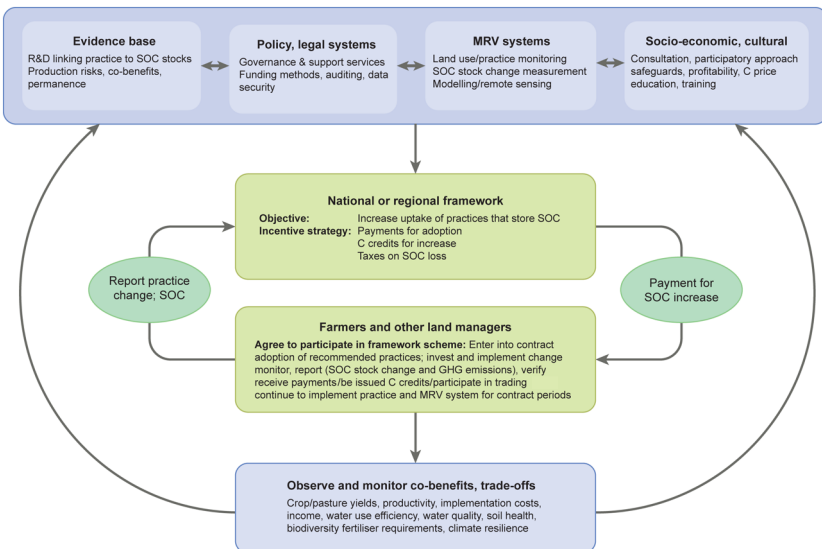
Evidence base
R&D linking practice to SOC stocks
Production risks, co-benefits, permanence

Policy, legal systems
Governance & support services
Funding methods, auditing, data security

MRV systems
Land use/practice monitoring
SOC stock change measurement
Modelling/remote sensing

Socio-economic, cultural
Consultation, participatory approach
safeguards, profitability, C price
education, training

National or regional framework
Objective: Increase uptake of practices that store SOC
Incentive strategy: Payments for adoption
C credits for increase
Taxes on SOC loss

Report practice change; SOC

Payment for SOC increase

Farmers and other land managers
Agree to participate in framework scheme: Enter into contract
adoption of recommended practices; invest and implement change
monitor, report (SOC stock change and GHG emissions), verify
receive payments/be issued C credits/participate in trading
continue to implement practice and MRV system for contract periods

Observe and monitor co-benefits, trade-offs
Crop/pasture yields, productivity, implementation costs, income, water use efficiency, water quality, soil health, biodiversity fertiliser requirements, climate resilience